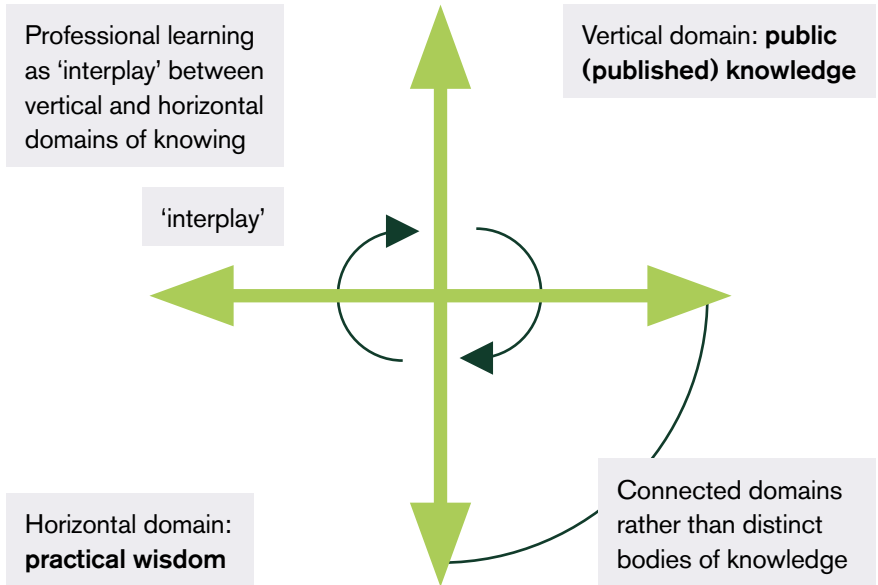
Professional learning as 'interplay' between vertical and horizontal domains of knowing

Vertical domain: **public (published) knowledge**

'interplay'

Horizontal domain: **practical wisdom**

Connected domains rather than distinct bodies of knowledge